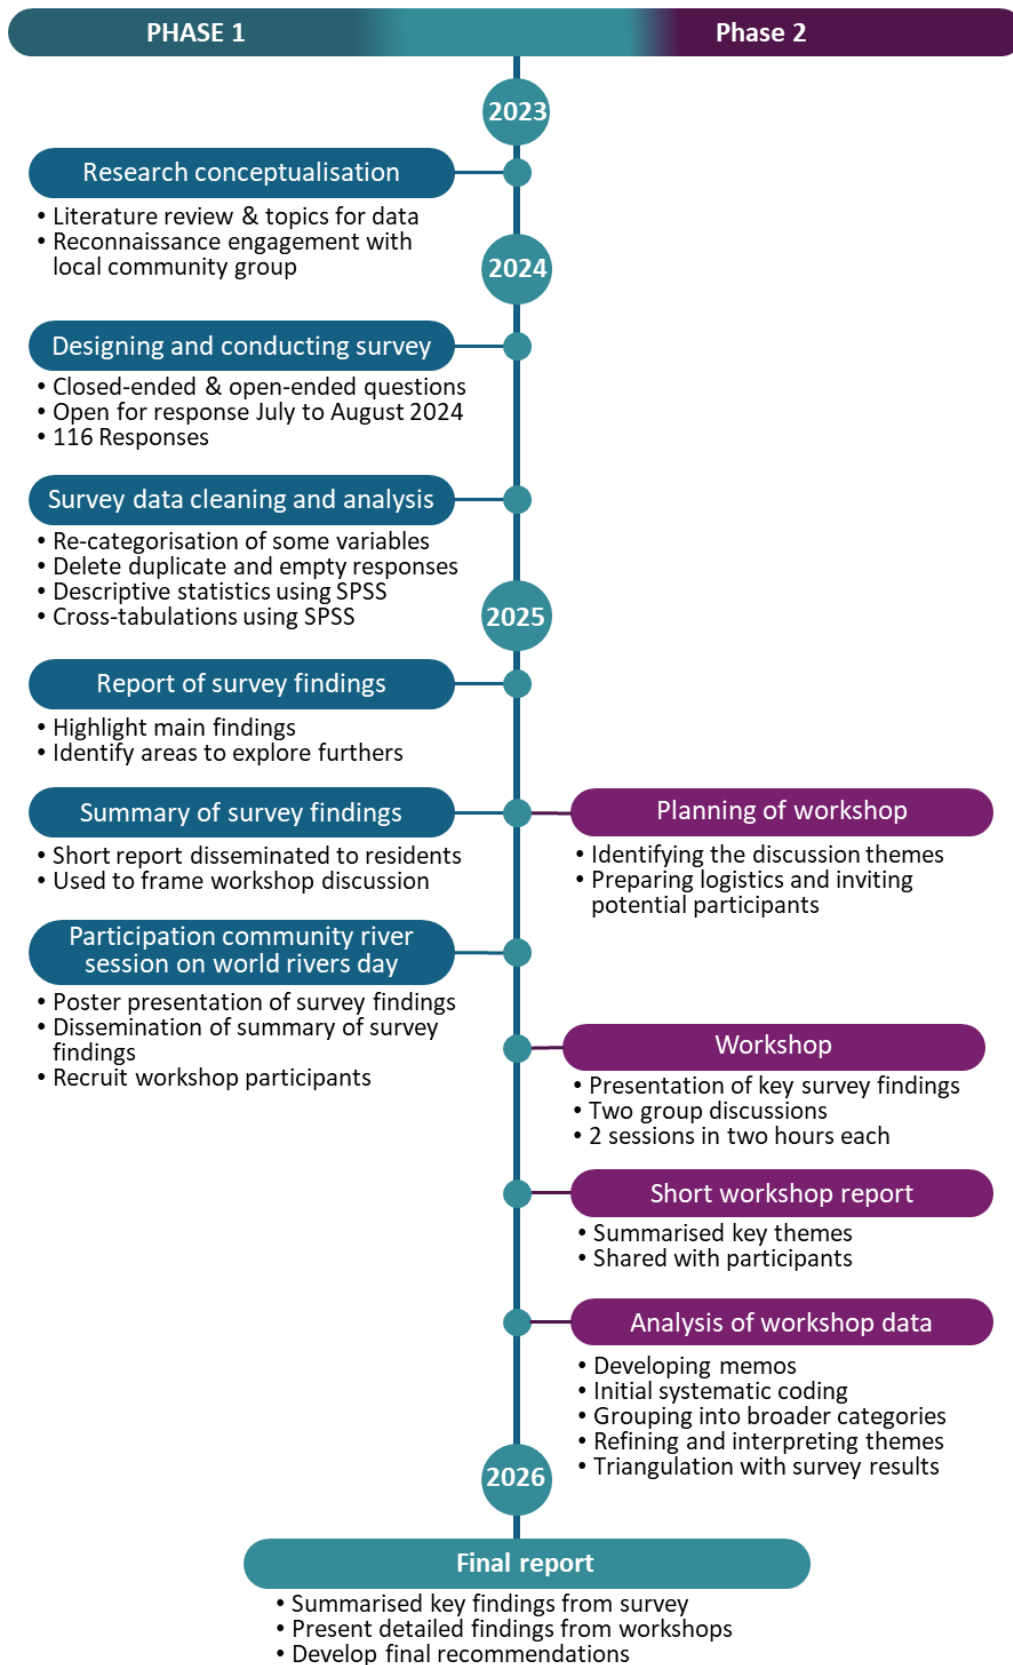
PHASE 1

Phase 2

2023

Research conceptualisation

• Literature review & topics for data
• Reconnaissance engagement with local community group

2024

Designing and conducting survey

• Closed-ended & open-ended questions
• Open for response July to August 2024
• 116 Responses

Survey data cleaning and analysis

• Re-categorisation of some variables
• Delete duplicate and empty responses
• Descriptive statistics using SPSS
• Cross-tabulations using SPSS

2025

Report of survey findings

• Highlight main findings
• Identify areas to explore furthers

Summary of survey findings

• Short report disseminated to residents
• Used to frame workshop discussion

Planning of workshop

• Identifying the discussion themes
• Preparing logistics and inviting potential participants

Participation community river session on world rivers day

• Poster presentation of survey findings
• Dissemination of summary of survey findings
• Recruit workshop participants

Workshop

• Presentation of key survey findings
• Two group discussions
• 2 sessions in two hours each

Short workshop report

• Summarised key themes
• Shared with participants

Analysis of workshop data

• Developing memos
• Initial systematic coding
• Grouping into broader categories
• Refining and interpreting themes
• Triangulation with survey results

2026

Final report

• Summarised key findings from survey
• Present detailed findings from workshops
• Develop final recommendations